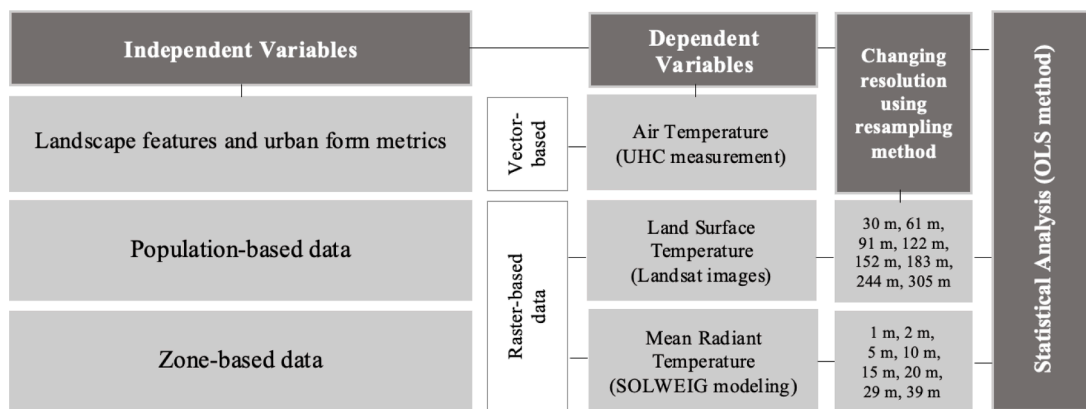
Independent Variables

Dependent Variables

Changing resolution using resampling method

Statistical Analysis (OLS method)

Landscape features and urban form metrics

Vector-based

Air Temperature (UHC measurement)

Population-based data

Raster-based data

Land Surface Temperature (Landsat images)

30 m, 61 m, 91 m, 122 m, 152 m, 183 m, 244 m, 305 m

Zone-based data

Mean Radiant Temperature (SOLWEIG modeling)

1 m, 2 m, 5 m, 10 m, 15 m, 20 m, 29 m, 39 m